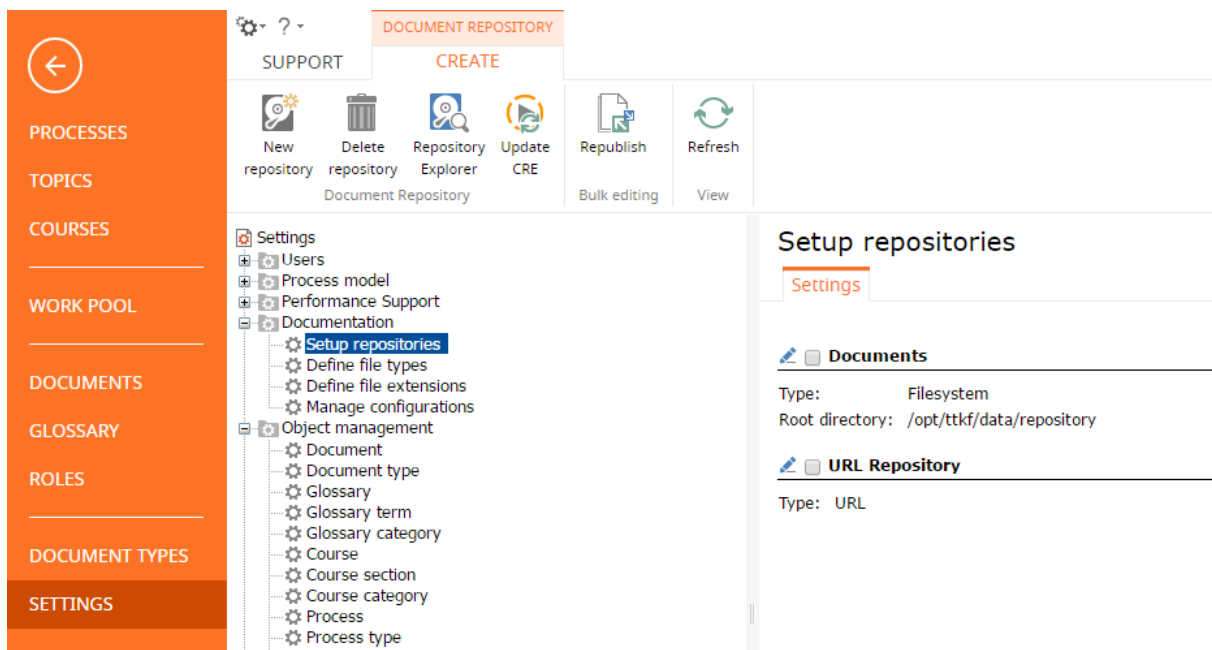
PROCESSES
TOPICS
COURSES
WORK POOL
DOCUMENTS
GLOSSARY
ROLES
DOCUMENT TYPES
SETTINGS

? ▾
DOCUMENT REPOSITORY
SUPPORT
CREATE

New repository
Delete repository
Repository Explorer
Update CRE
Document Repository
Republish
Bulk editing
Refresh
View

Settings
Users
Process model
Performance Support
Documentation
Setup repositories
Define file types
Define file extensions
Manage configurations
Object management
Document
Document type
Glossary
Glossary term
Glossary category
Course
Course section
Course category
Process
Process type

Setup repositories
Settings

Documents
Type: Filesystem
Root directory: /opt/ttkf/data/repository

URL Repository
Type: URL